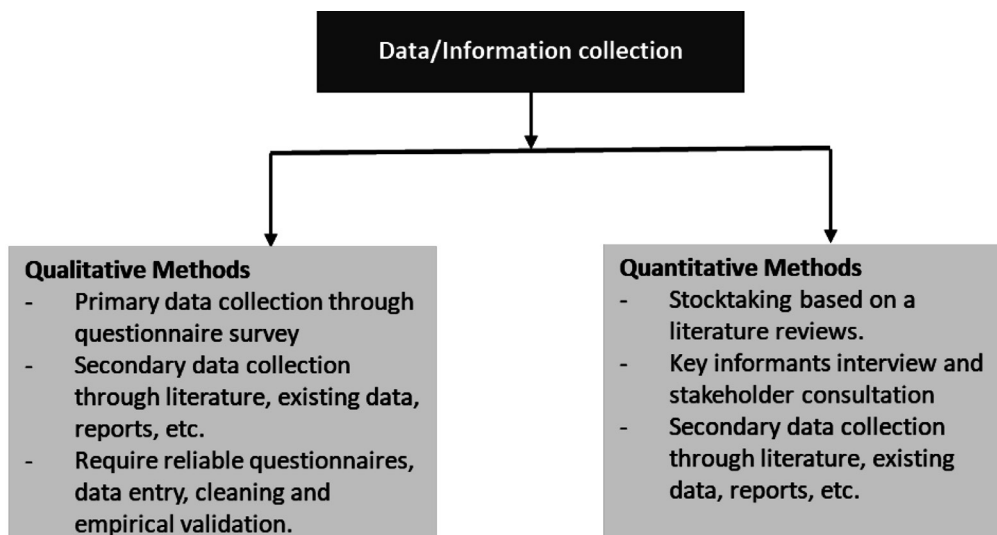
Data/Information collection

Qualitative Methods
- Primary data collection through questionnaire survey
- Secondary data collection through literature, existing data, reports, etc.
- Require reliable questionnaires, data entry, cleaning and empirical validation.

Quantitative Methods
- Stocktaking based on a literature reviews.
- Key informants interview and stakeholder consultation
- Secondary data collection through literature, existing data, reports, etc.